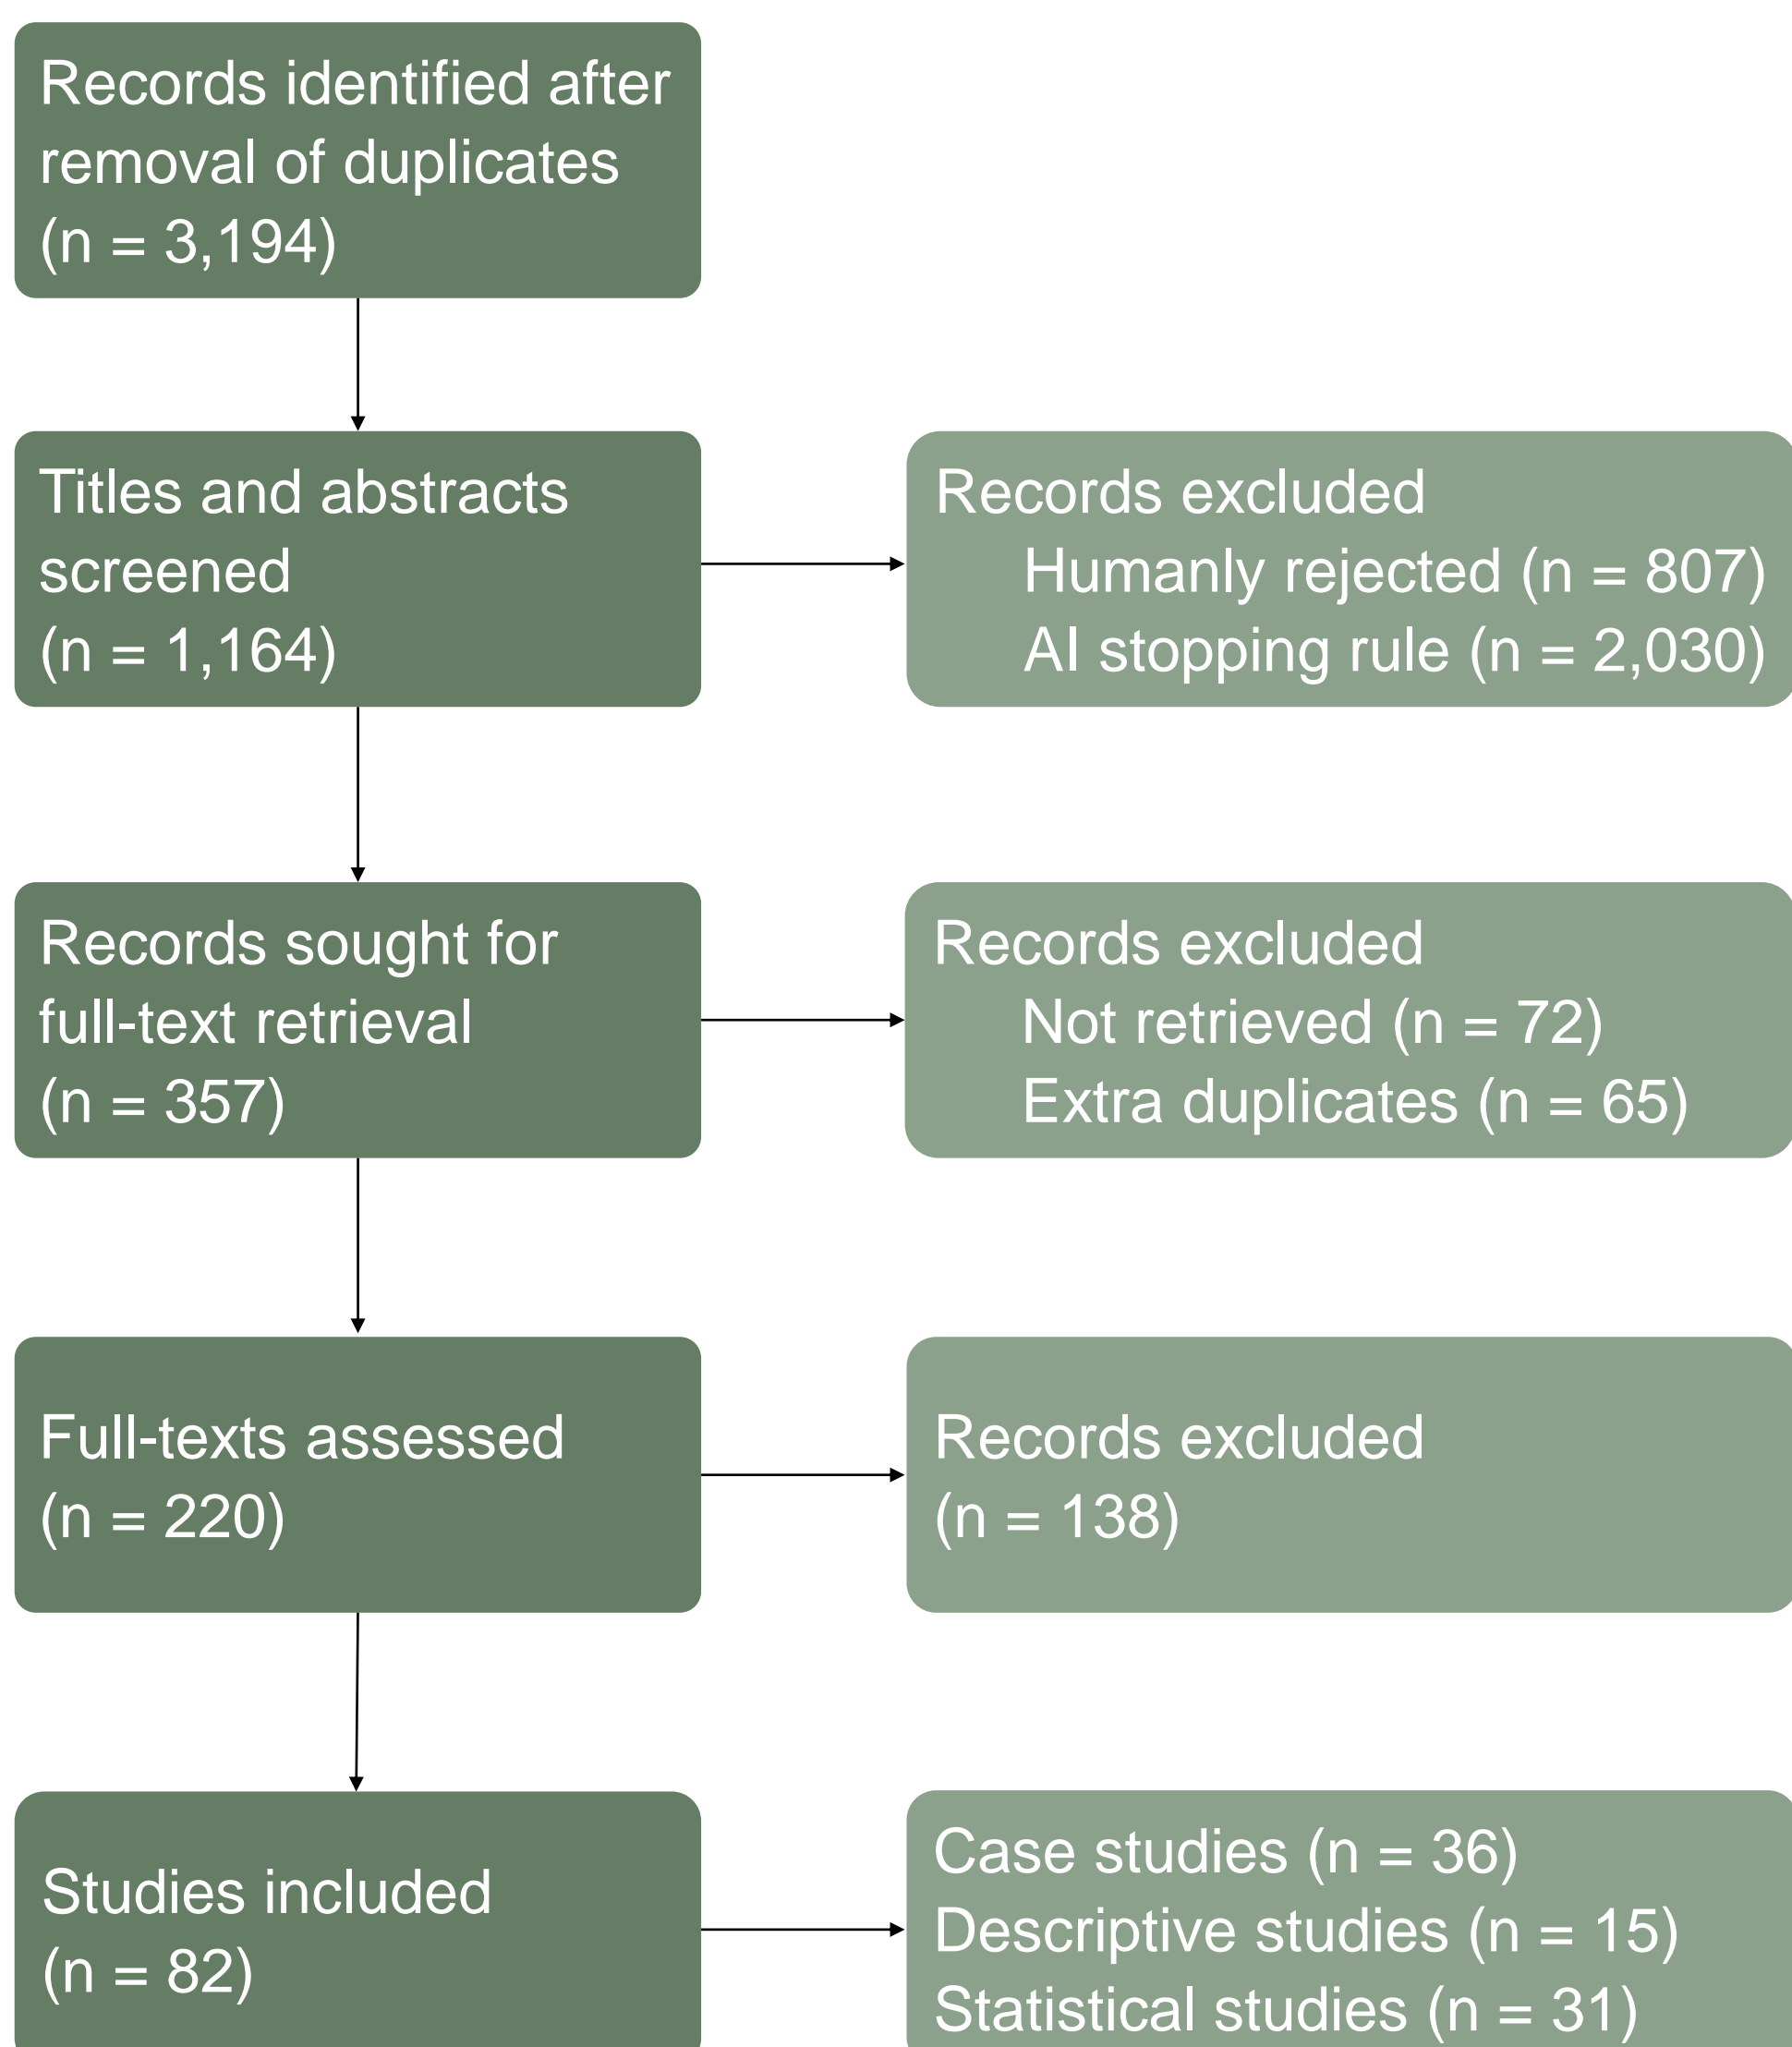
Records identified after removal of duplicates (n = 3,194)

Titles and abstracts screened (n = 1,164)

Records excluded
Humanly rejected (n = 807)
AI stopping rule (n = 2,030)

Records sought for full-text retrieval (n = 357)

Records excluded
Not retrieved (n = 72)
Extra duplicates (n = 65)

Full-texts assessed (n = 220)

Records excluded (n = 138)

Studies included (n = 82)

Case studies (n = 36)
Descriptive studies (n = 15)
Statistical studies (n = 31)